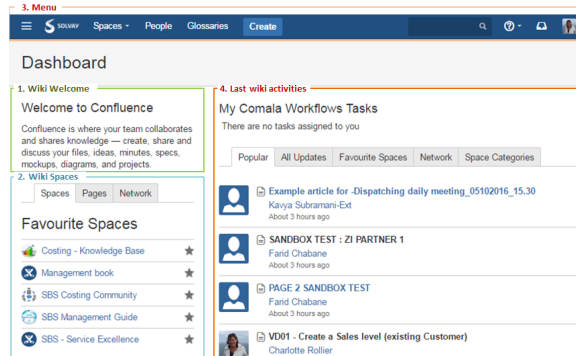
3. Menu

SOLVAY Spaces People Glossaries Create

Dashboard

1. Wiki Welcome

Welcome to Confluence

Confluence is where your team collaborates and shares knowledge — create, share and discuss your files, ideas, minutes, specs, mockups, diagrams, and projects.

2. Wiki Spaces

Spaces Pages Network

Favourite Spaces

Costing - Knowledge Base

Management book

SBS Costing Community

SBS Management Guide

SBS - Service Excellence

4. Last wiki activities

My Comala Workflows Tasks

There are no tasks assigned to you

Popular All Updates Favourite Spaces Network Space Categories

Example article for -Dispatching daily meeting_05102016_15.30
Kavya Subramani-Ext
About 3 hours ago

SANDBOX TEST : ZI PARTNER 1
Farid Chabane
About 3 hours ago

PAGE 2 SANDBOX TEST
Farid Chabane
About 3 hours ago

VD01 - Create a Sales level (existing Customer)
Charlotte Rollier